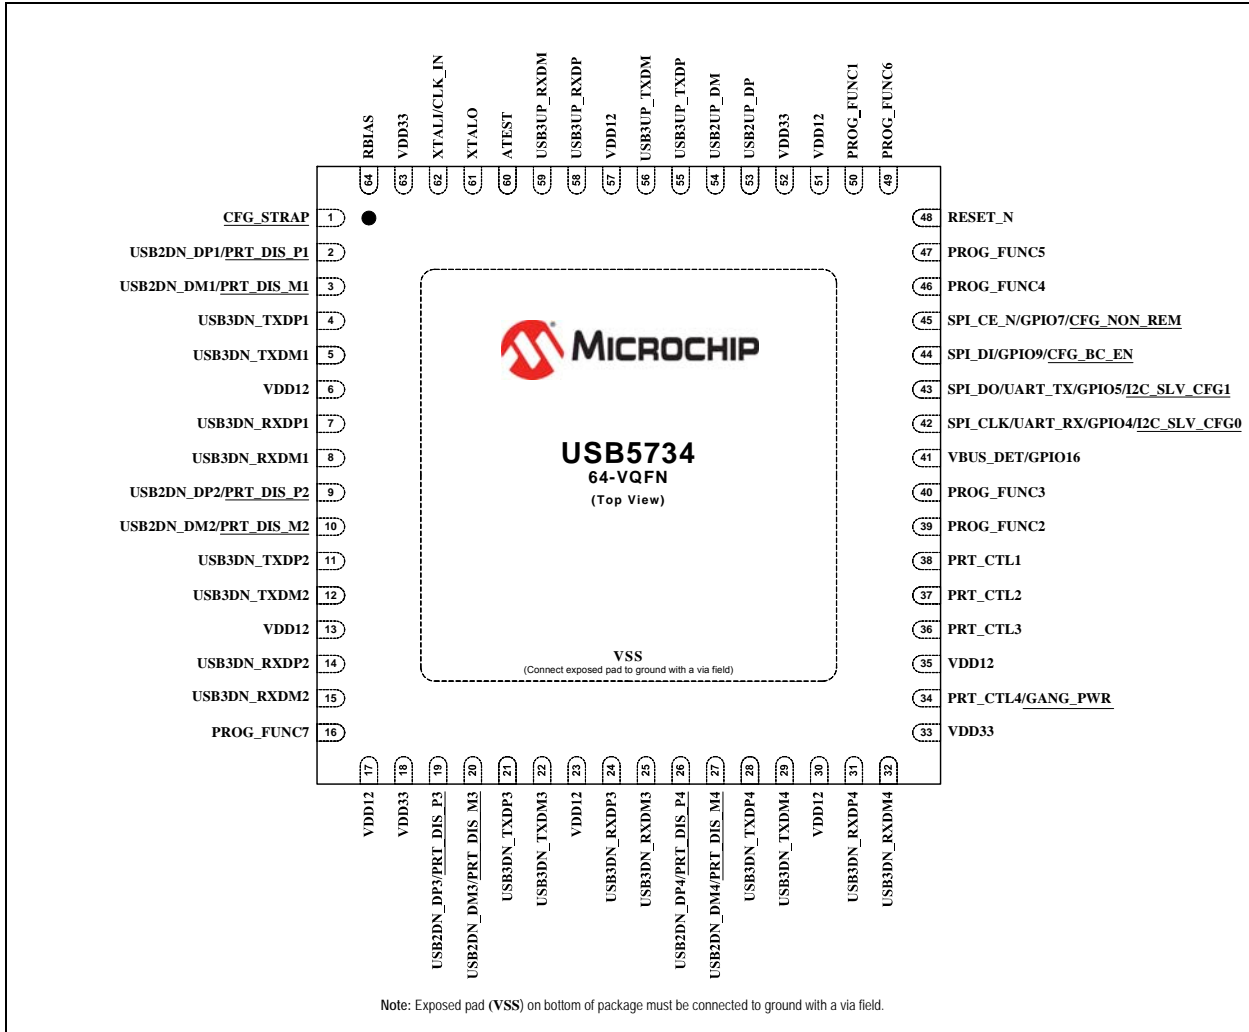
RBIAS
64
VDD33
63
XTALI/CLK_IN
62
XTALO
61
ATEST
60
USB3UP_RXDM
59
USB3UP_RXDP
58
VDD12
57
USB3UP_TXDM
56
USB3UP_TXDP
55
USB2UP_DM
54
USB2UP_DP
53
VDD33
52
VDD12
51
PROG_FUNC1
50
PROG_FUNC6
49

CFG_STRAP 1
USB2DN_DP1/PRT_DIS_P1 2
USB2DN_DM1/PRT_DIS_M1 3
USB3DN_TXDP1 4
USB3DN_TXDM1 5
VDD12 6
USB3DN_RXDP1 7
USB3DN_RXDM1 8
USB2DN_DP2/PRT_DIS_P2 9
USB2DN_DM2/PRT_DIS_M2 10
USB3DN_TXDP2 11
USB3DN_TXDM2 12
VDD12 13
USB3DN_RXDP2 14
USB3DN_RXDM2 15
PROG_FUNC7 16

48 RESET_N
47 PROG_FUNC5
46 PROG_FUNC4
45 SPI_CE_N/GPIO7/CFG_NON_REM
44 SPI_DI/GPIO9/CFG_BC_EN
43 SPI_DO/UART_TX/GPIO5/I2C_SLV_CFG1
42 SPI_CLK/UART_RX/GPIO4/I2C_SLV_CFG0
41 VBUS_DET/GPIO16
40 PROG_FUNC3
39 PROG_FUNC2
38 PRT_CTL1
37 PRT_CTL2
36 PRT_CTL3
35 VDD12
34 PRT_CTL4/GANG_PWR
33 VDD33

MICROCHIP
USB5734
64-VQFN
(Top View)
VSS
(Connect exposed pad to ground with a via field)

17
VDD12
18
VDD33
19
USB2DN_DP3/PRT_DIS_P3
20
USB2DN_DM3/PRT_DIS_M3
21
USB3DN_TXDP3
22
USB3DN_TXDM3
23
VDD12
24
USB3DN_RXDP3
25
USB3DN_RXDM3
26
USB2DN_DP4/PRT_DIS_P4
27
USB2DN_DM4/PRT_DIS_M4
28
USB3DN_TXDP4
29
USB3DN_TXDM4
30
VDD12
31
USB3DN_RXDP4
32
USB3DN_RXDM4

Note: Exposed pad (VSS) on bottom of package must be connected to ground with a via field.